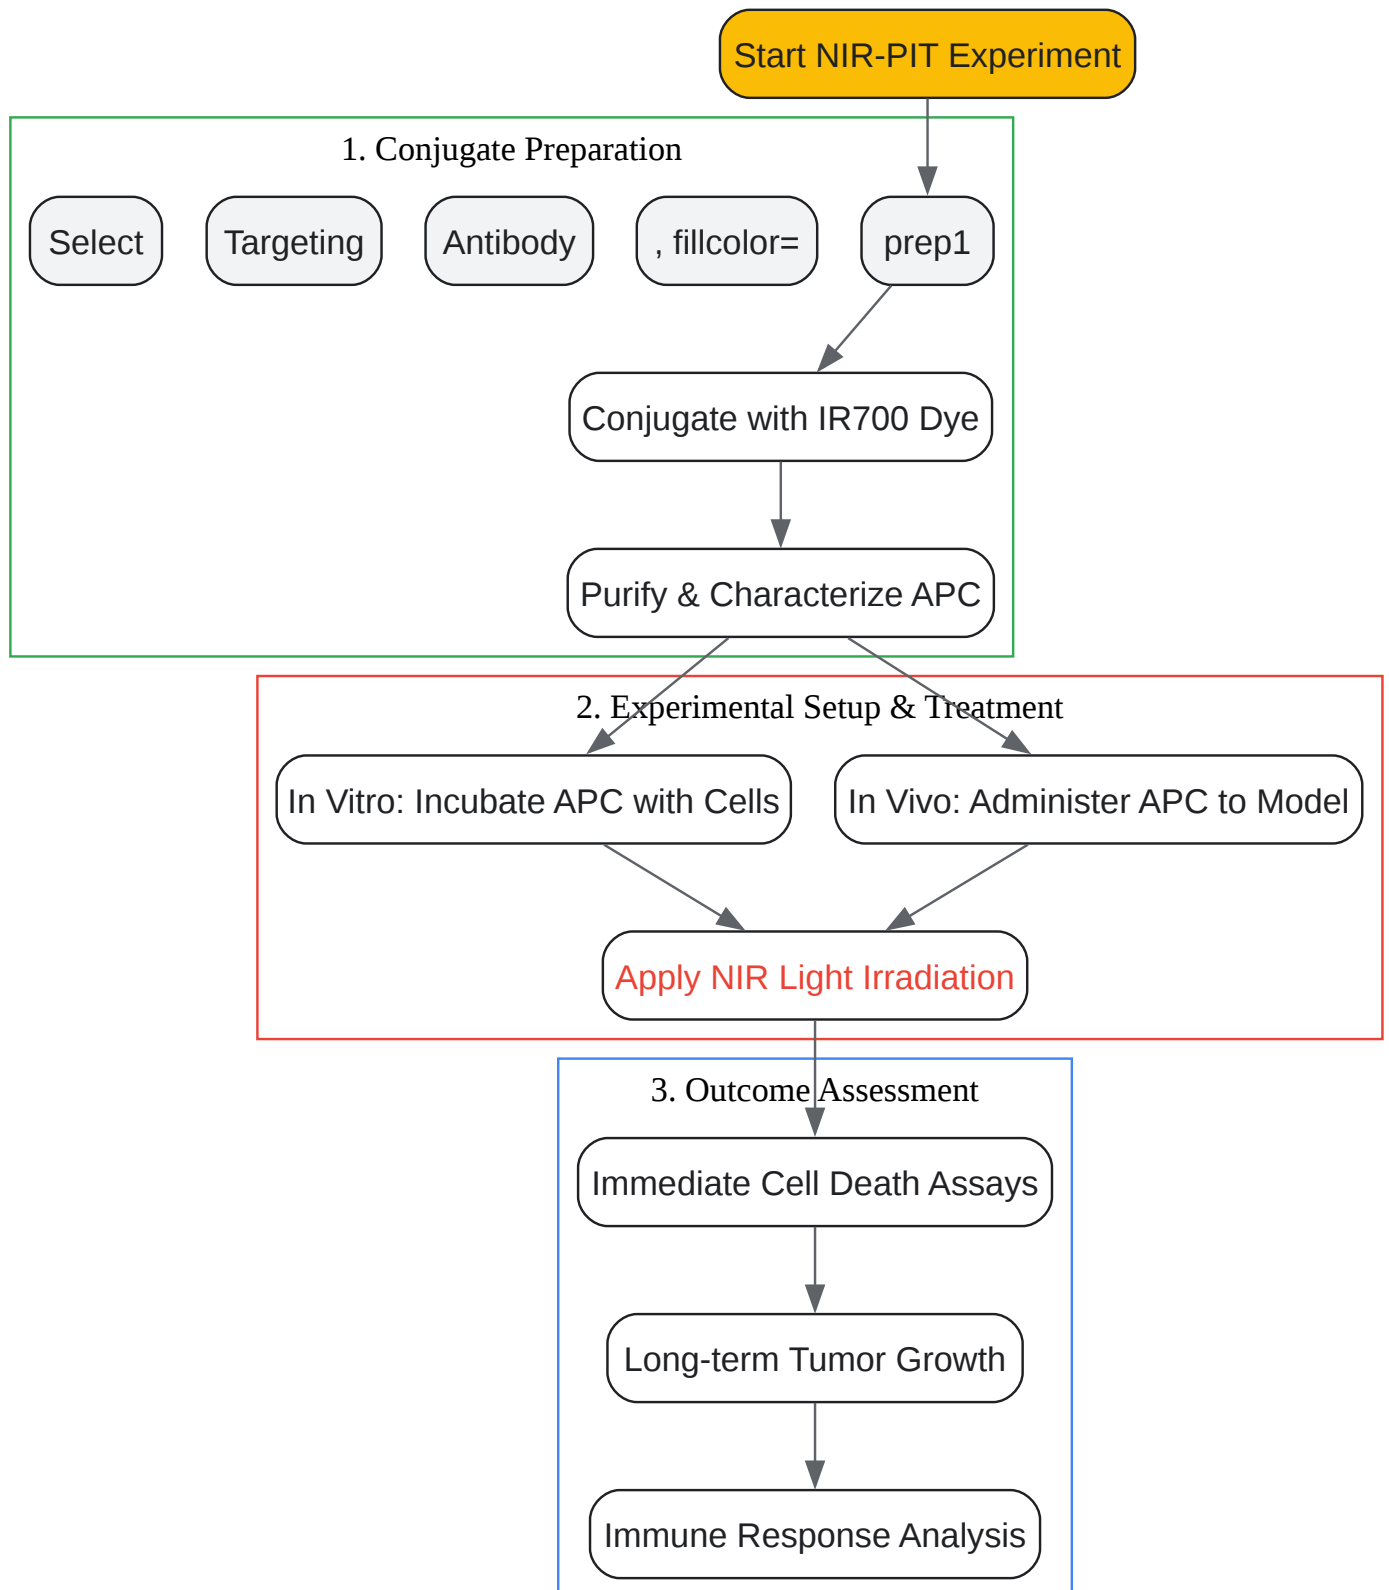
Start NIR-PIT Experiment

1. Conjugate Preparation

Select

Targeting

Antibody

, fillcolor=

prep1

Conjugate with IR700 Dye

Purify & Characterize APC

2. Experimental Setup & Treatment

In Vitro: Incubate APC with Cells

In Vivo: Administer APC to Model

Apply NIR Light Irradiation

3. Outcome Assessment

Immediate Cell Death Assays

Long-term Tumor Growth

Immune Response Analysis